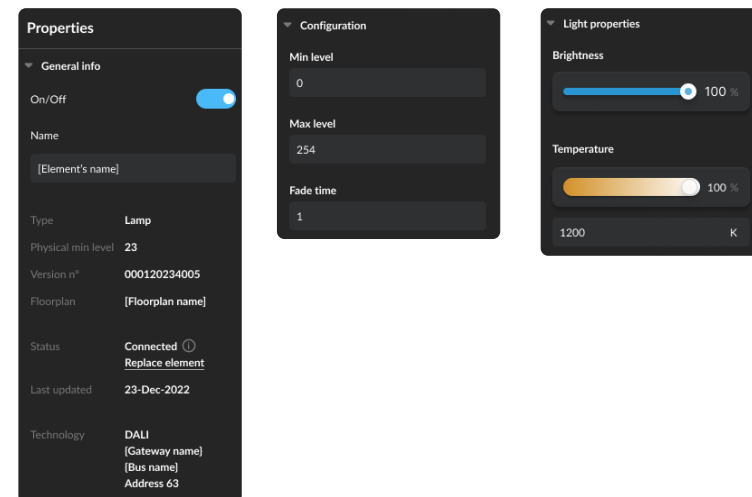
Properties

General info

On/Off

Name

[Element's name]

Type Lamp

Physical min level 23

Version n° 000120234005

Floorplan [Floorplan name]

Status Connected ⓘ
Replace element

Last updated 23-Dec-2022

Technology DALI
[Gateway name]
[Bus name]
Address 63

Configuration

Min level

0

Max level

254

Fade time

1

Light properties

Brightness

100 %

Temperature

100 %

1200 K